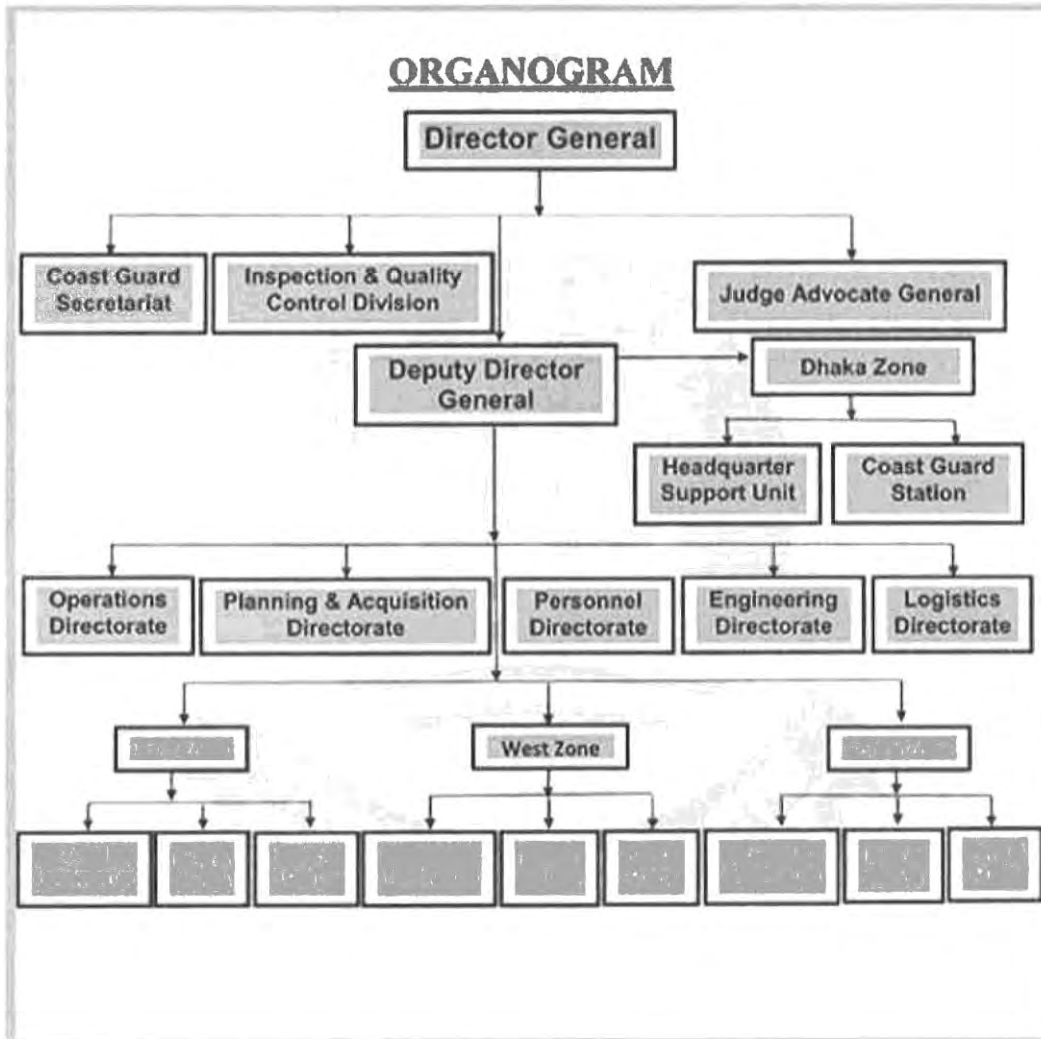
ORGANOGRAM

Director General

Coast Guard Secretariat

Inspection & Quality Control Division

Judge Advocate General

Deputy Director General

Dhaka Zone

Headquarter Support Unit

Coast Guard Station

Operations Directorate

Planning & Acquisition Directorate

Personnel Directorate

Engineering Directorate

Logistics Directorate

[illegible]

West Zone

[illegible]

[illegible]

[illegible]

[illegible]

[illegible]

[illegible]

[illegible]

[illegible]

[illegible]

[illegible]